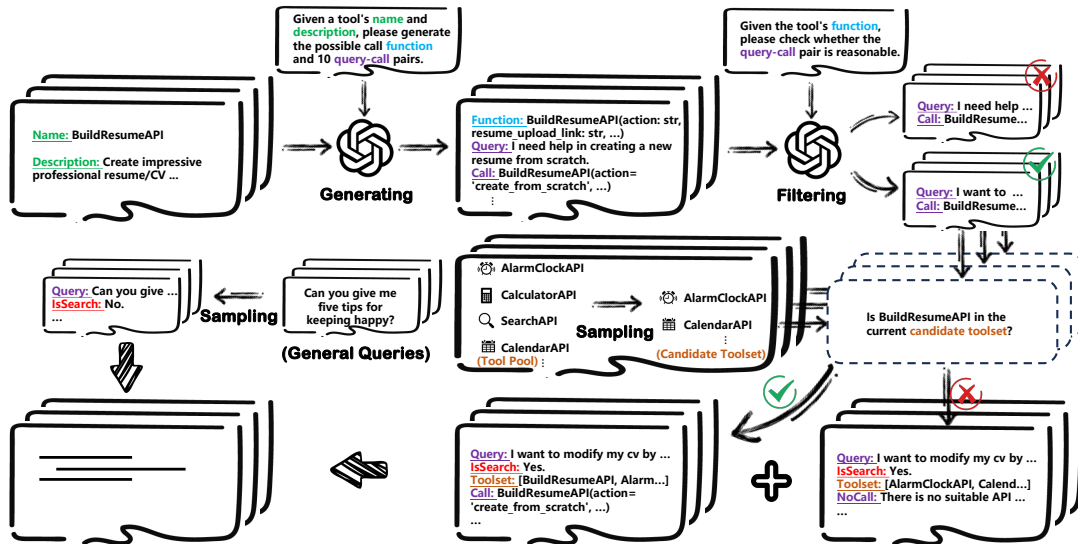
Given a tool's name and description, please generate the possible call function and 10 query-call pairs.

Name: BuildResumeAPI

Description: Create impressive professional resume/CV ...

Generating

Function: BuildResumeAPI(action: str, resume_upload_link: str, ...)
Query: I need help in creating a new resume from scratch.
Call: BuildResumeAPI(action= 'create_from_scratch', ...)
⋮

Given the tool's function, please check whether the query-call pair is reasonable.

Filtering

Query: I need help ...
Call: BuildResume...

Query: I want to ...
Call: BuildResume...

Query: Can you give ...
IsSearch: No.
...

Sampling

Can you give me five tips for keeping happy?

(General Queries)

AlarmClockAPI
CalculatorAPI
SearchAPI
CalendarAPI
(Tool Pool)
⋮

Sampling

AlarmClockAPI
CalendarAPI
⋮
(Candidate Toolset)

Is BuildResumeAPI in the current candidate toolset?

Query: I want to modify my cv by ...
IsSearch: Yes.
Toolset: [BuildResumeAPI, Alarm...]
Call: BuildResumeAPI(action= 'create_from_scratch', ...)
...

Query: I want to modify my cv by ...
IsSearch: Yes.
Toolset: [AlarmClockAPI, Calend...]
NoCall: There is no suitable API ...
...